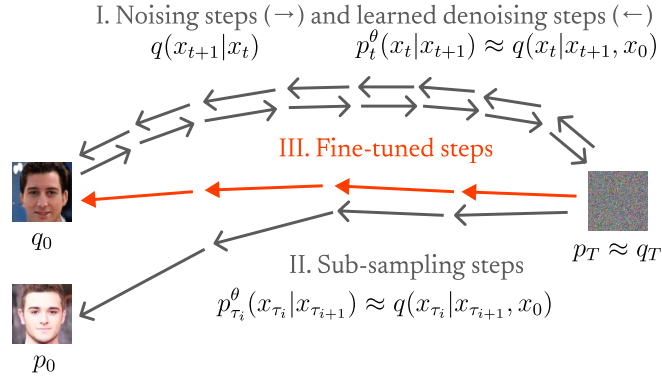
I. Noising steps (→) and learned denoising steps (←)

$q(x_{t+1}|x_t)$ $p_t^{\theta}(x_t|x_{t+1}) \approx q(x_t|x_{t+1}, x_0)$

III. Fine-tuned steps

$q_0$

$p_T \approx q_T$

II. Sub-sampling steps

$p_{\tau_i}^{\theta}(x_{\tau_i}|x_{\tau_{i+1}}) \approx q(x_{\tau_i}|x_{\tau_{i+1}}, x_0)$

$p_0$